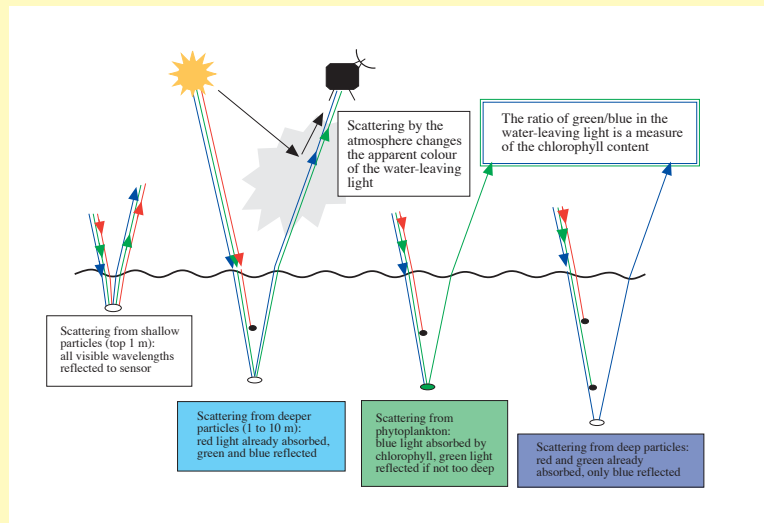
Scattering by the atmosphere changes the apparent colour of the water-leaving light

The ratio of green/blue in the water-leaving light is a measure of the chlorophyll content

Scattering from shallow particles (top 1 m): all visible wavelengths reflected to sensor

Scattering from deeper particles (1 to 10 m): red light already absorbed, green and blue reflected

Scattering from phytoplankton: blue light absorbed by chlorophyll, green light reflected if not too deep

Scattering from deep particles: red and green already absorbed, only blue reflected